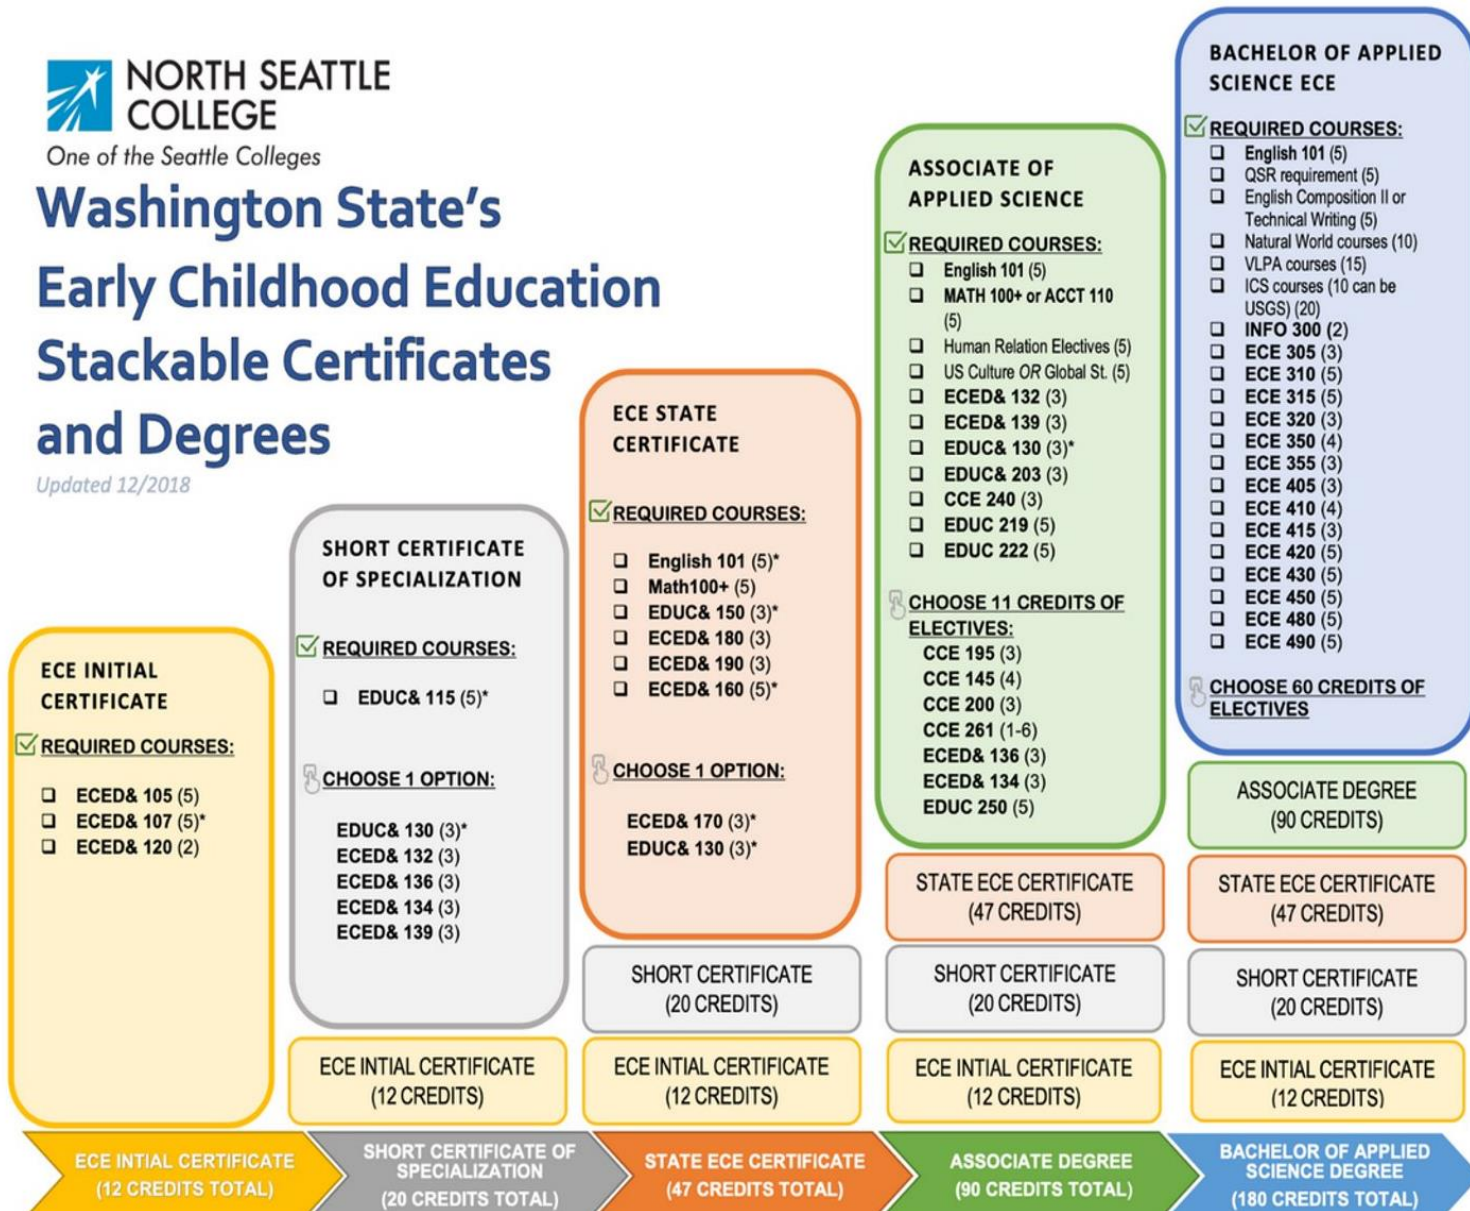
NORTH SEATTLE COLLEGE
One of the Seattle Colleges

Washington State's Early Childhood Education Stackable Certificates and Degrees
Updated 12/2018

ECE INITIAL CERTIFICATE
REQUIRED COURSES:
❑ ECED& 105 (5)
❑ ECED& 107 (5)*
❑ ECED& 120 (2)

SHORT CERTIFICATE OF SPECIALIZATION
REQUIRED COURSES:
❑ EDUC& 115 (5)*
CHOOSE 1 OPTION:
EDUC& 130 (3)*
ECED& 132 (3)
ECED& 136 (3)
ECED& 134 (3)
ECED& 139 (3)

ECE INTIAL CERTIFICATE (12 CREDITS)

ECE STATE CERTIFICATE
REQUIRED COURSES:
❑ English 101 (5)*
❑ Math100+ (5)
❑ EDUC& 150 (3)*
❑ ECED& 180 (3)
❑ ECED& 190 (3)
❑ ECED& 160 (5)*
CHOOSE 1 OPTION:
ECED& 170 (3)*
EDUC& 130 (3)*

SHORT CERTIFICATE (20 CREDITS)
ECE INTIAL CERTIFICATE (12 CREDITS)

ASSOCIATE OF APPLIED SCIENCE
REQUIRED COURSES:
❑ English 101 (5)
❑ MATH 100+ or ACCT 110 (5)
❑ Human Relation Electives (5)
❑ US Culture OR Global St. (5)
❑ ECED& 132 (3)
❑ ECED& 139 (3)
❑ EDUC& 130 (3)*
❑ EDUC& 203 (3)
❑ CCE 240 (3)
❑ EDUC 219 (5)
❑ EDUC 222 (5)
CHOOSE 11 CREDITS OF ELECTIVES:
CCE 195 (3)
CCE 145 (4)
CCE 200 (3)
CCE 261 (1-6)
ECED& 136 (3)
ECED& 134 (3)
EDUC 250 (5)

STATE ECE CERTIFICATE (47 CREDITS)
SHORT CERTIFICATE (20 CREDITS)
ECE INTIAL CERTIFICATE (12 CREDITS)

BACHELOR OF APPLIED SCIENCE ECE
REQUIRED COURSES:
❑ English 101 (5)
❑ QSR requirement (5)
❑ English Composition II or Technical Writing (5)
❑ Natural World courses (10)
❑ VLPA courses (15)
❑ ICS courses (10 can be USGS) (20)
❑ INFO 300 (2)
❑ ECE 305 (3)
❑ ECE 310 (5)
❑ ECE 315 (5)
❑ ECE 320 (3)
❑ ECE 350 (4)
❑ ECE 355 (3)
❑ ECE 405 (3)
❑ ECE 410 (4)
❑ ECE 415 (3)
❑ ECE 420 (5)
❑ ECE 430 (5)
❑ ECE 450 (5)
❑ ECE 480 (5)
❑ ECE 490 (5)
CHOOSE 60 CREDITS OF ELECTIVES

ASSOCIATE DEGREE (90 CREDITS)
STATE ECE CERTIFICATE (47 CREDITS)
SHORT CERTIFICATE (20 CREDITS)
ECE INTIAL CERTIFICATE (12 CREDITS)

ECE INTIAL CERTIFICATE (12 CREDITS TOTAL)
SHORT CERTIFICATE OF SPECIALIZATION (20 CREDITS TOTAL)
STATE ECE CERTIFICATE (47 CREDITS TOTAL)
ASSOCIATE DEGREE (90 CREDITS TOTAL)
BACHELOR OF APPLIED SCIENCE DEGREE (180 CREDITS TOTAL)